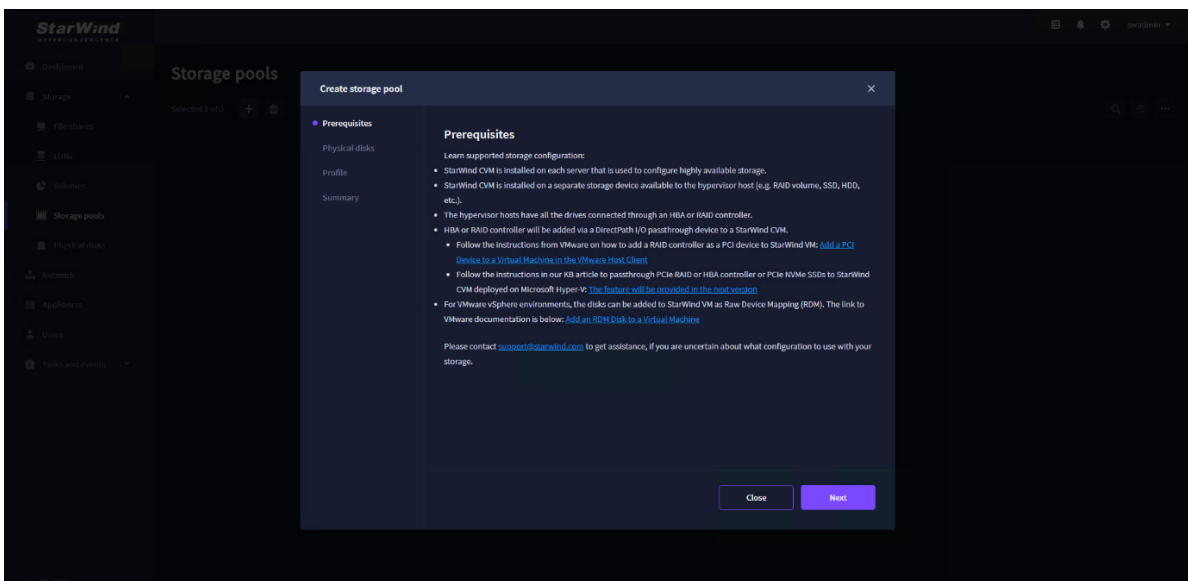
StarWind

swadmin

Dashboard
Storage
File shares
LUNs
Volumes
Storage pools
Physical disks
Network
Appliances
Users
Tasks and events

Storage pools

Selected 0 of 0

Create storage pool

Prerequisites
Physical disks
Profile
Summary

Prerequisites

Learn supported storage configuration:

- StarWind CVM is installed on each server that is used to configure highly available storage.
- StarWind CVM is installed on a separate storage device available to the hypervisor host (e.g. RAID volume, SSD, HDD, etc.).
- The hypervisor hosts have all the drives connected through an HBA or RAID controller.
- HBA or RAID controller will be added via a DirectPath I/O passthrough device to a StarWind CVM.
 - Follow the instructions from VMware on how to add a RAID controller as a PCI device to StarWind VM: Add a PCI Device to a Virtual Machine in the VMware Host Client
 - Follow the instructions in our KB article to passthrough PCIe RAID or HBA controller or PCIe NVMe SSDs to StarWind CVM deployed on Microsoft Hyper-V: The feature will be provided in the next version
- For VMware vSphere environments, the disks can be added to StarWind VM as Raw Device Mapping (RDM). The link to VMware documentation is below: Add an RDM Disk to a Virtual Machine

Please contact support@starwind.com to get assistance, if you are uncertain about what configuration to use with your storage.

Close
Next